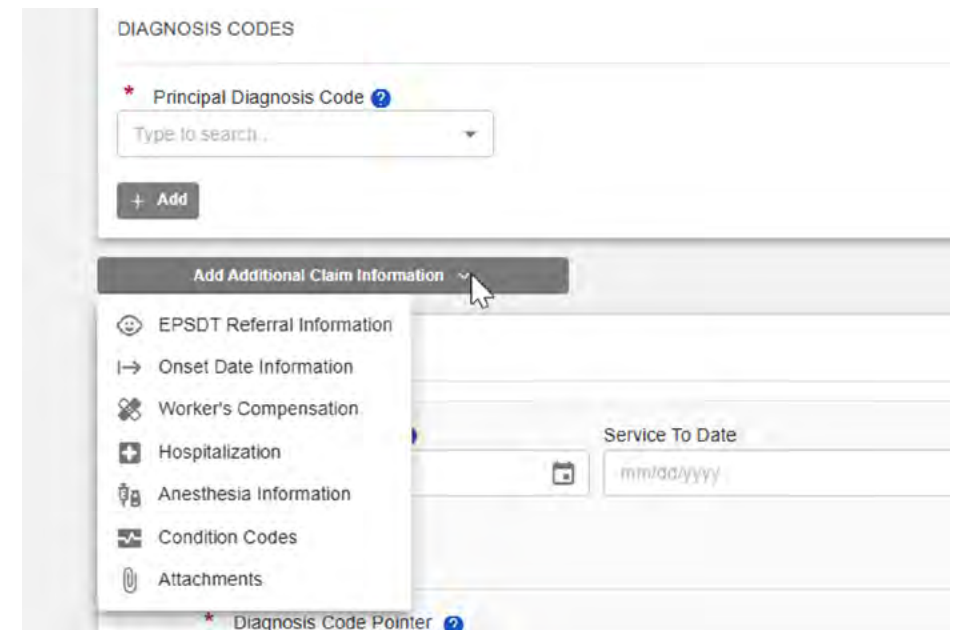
DIAGNOSIS CODES

* Principal Diagnosis Code

Type to search...

+ Add

Add Additional Claim Information

EPSDT Referral Information

Onset Date Information

Worker's Compensation

Hospitalization

Anesthesia Information

Condition Codes

Attachments

Service To Date

mm/dd/yyyy

* Diagnosis Code Pointer